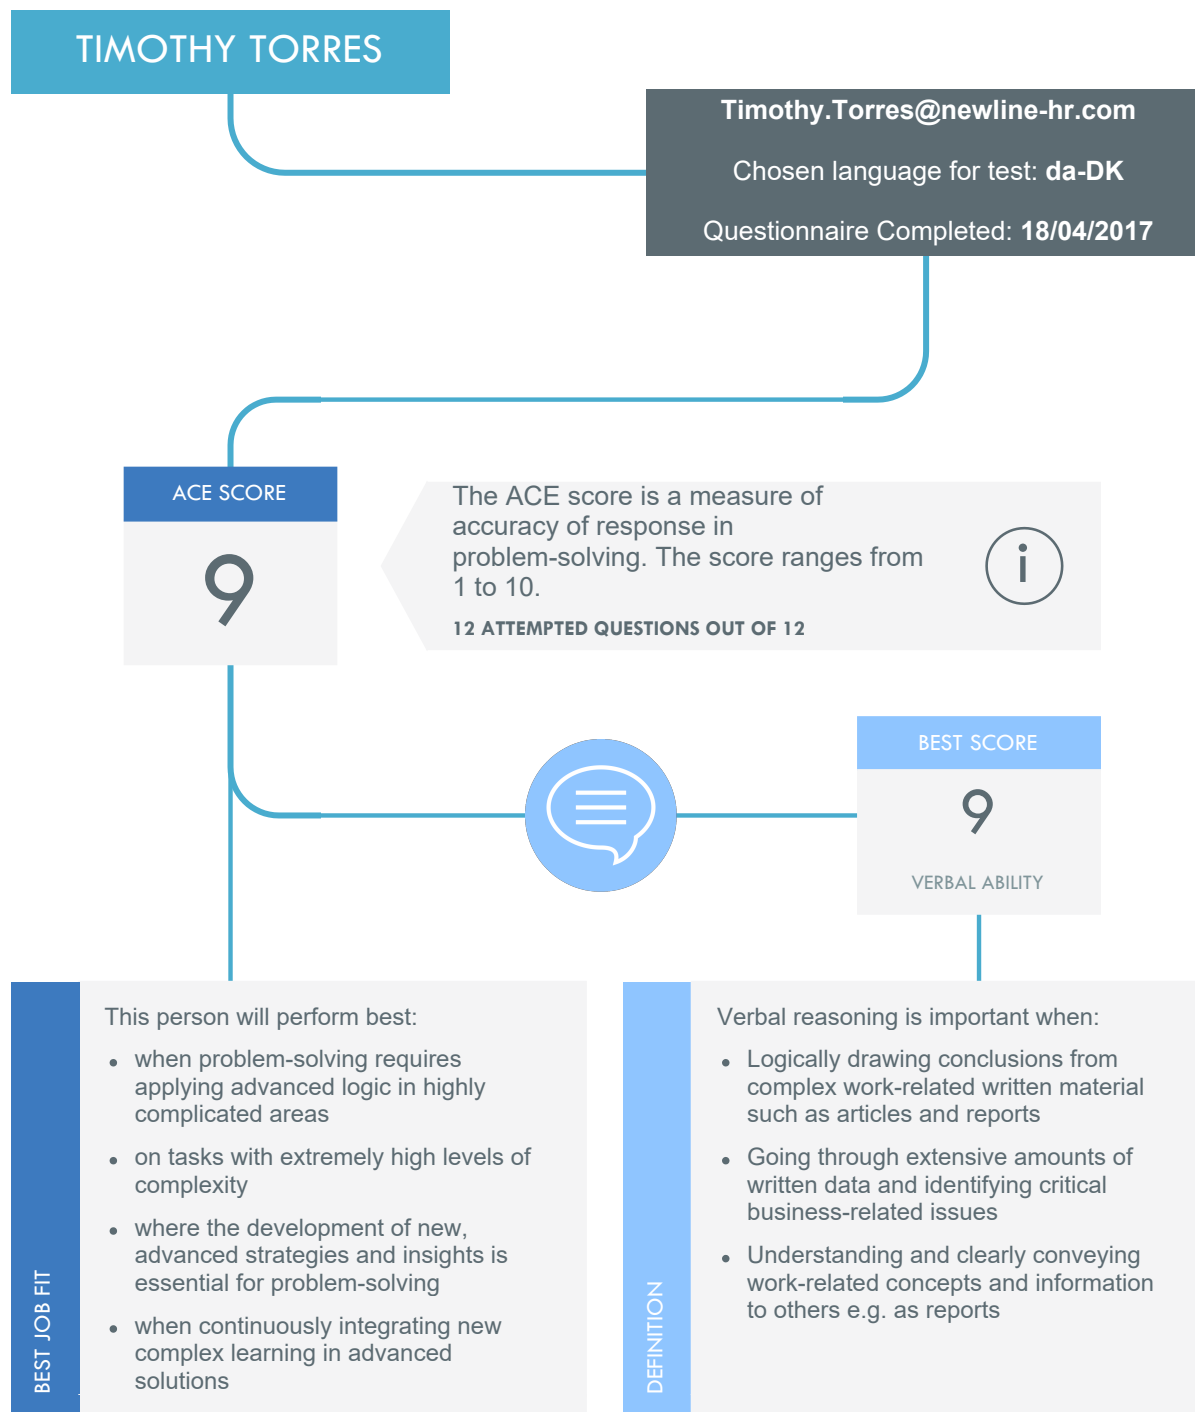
TIMOTHY TORRES

Timothy.Torres@newline-hr.com

Chosen language for test: da-DK

Questionnaire Completed: 18/04/2017

ACE SCORE

9

The ACE score is a measure of accuracy of response in problem-solving. The score ranges from 1 to 10.

12 ATTEMPTED QUESTIONS OUT OF 12

BEST SCORE

9

VERBAL ABILITY

BEST JOB FIT

This person will perform best:

- when problem-solving requires applying advanced logic in highly complicated areas
- on tasks with extremely high levels of complexity
- where the development of new, advanced strategies and insights is essential for problem-solving
- when continuously integrating new complex learning in advanced solutions

DEFINITION

Verbal reasoning is important when:

- Logically drawing conclusions from complex work-related written material such as articles and reports
- Going through extensive amounts of written data and identifying critical business-related issues
- Understanding and clearly conveying work-related concepts and information to others e.g. as reports